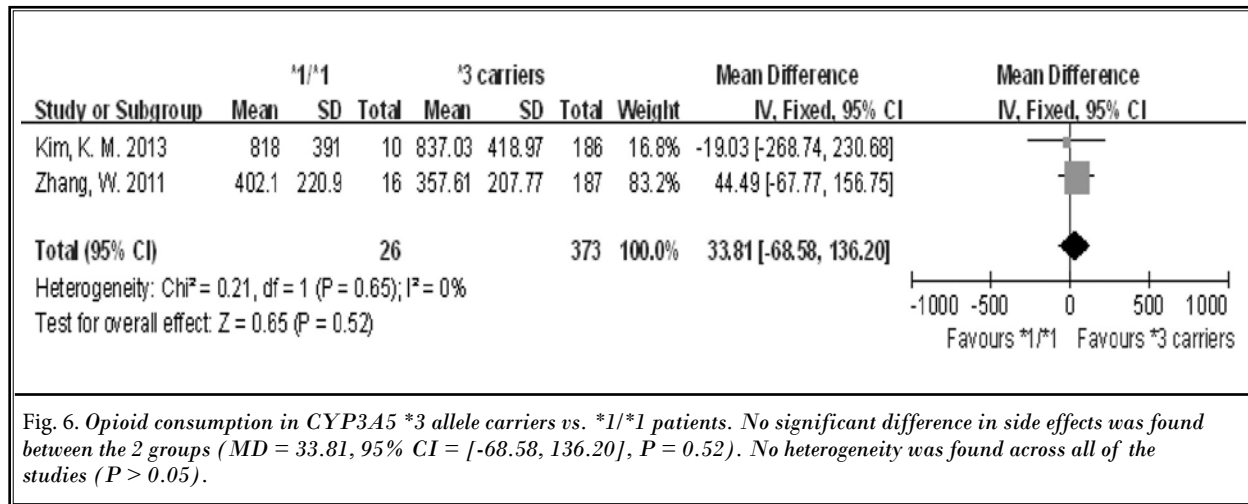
| Study or Subgroup | *1/*1 Mean | *1/*1 SD | *1/*1 Total | *3 carriers Mean | *3 carriers SD | *3 carriers Total | Weight | Mean Difference IV, Fixed, 95% CI |
|---|---|---|---|---|---|---|---|---|
| Kim, K. M. 2013 | 818 | 391 | 10 | 837.03 | 418.97 | 186 | 16.8% | -19.03 [-268.74, 230.68] |
| Zhang, W. 2011 | 402.1 | 220.9 | 16 | 357.61 | 207.77 | 187 | 83.2% | 44.49 [-67.77, 156.75] |
| Total (95% CI) | | | 26 | | | 373 | 100.0% | 33.81 [-68.58, 136.20] |

Heterogeneity: Chi² = 0.21, df = 1 (P = 0.65); I² = 0%
Test for overall effect: Z = 0.65 (P = 0.52)

Mean Difference
IV, Fixed, 95% CI

-1000 -500 0 500 1000
Favours *1/*1 Favours *3 carriers

Fig. 6. Opioid consumption in CYP3A5 *3 allele carriers vs. *1/*1 patients. No significant difference in side effects was found between the 2 groups (MD = 33.81, 95% CI = [-68.58, 136.20], P = 0.52). No heterogeneity was found across all of the studies (P > 0.05).